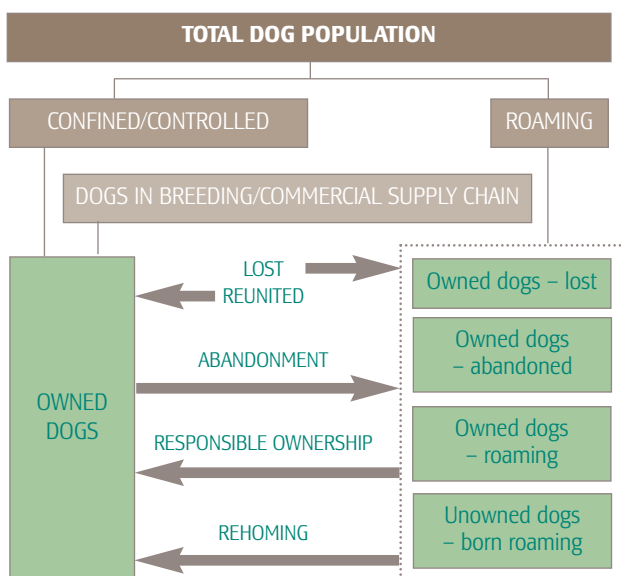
TOTAL DOG POPULATION

CONFINED/CONTROLLED

ROAMING

DOGS IN BREEDING/COMMERCIAL SUPPLY CHAIN

OWNED DOGS

LOST

REUNITED

ABANDONMENT

RESPONSIBLE OWNERSHIP

REHOMING

Owned dogs – lost

Owned dogs – abandoned

Owned dogs – roaming

Unowned dogs – born roaming